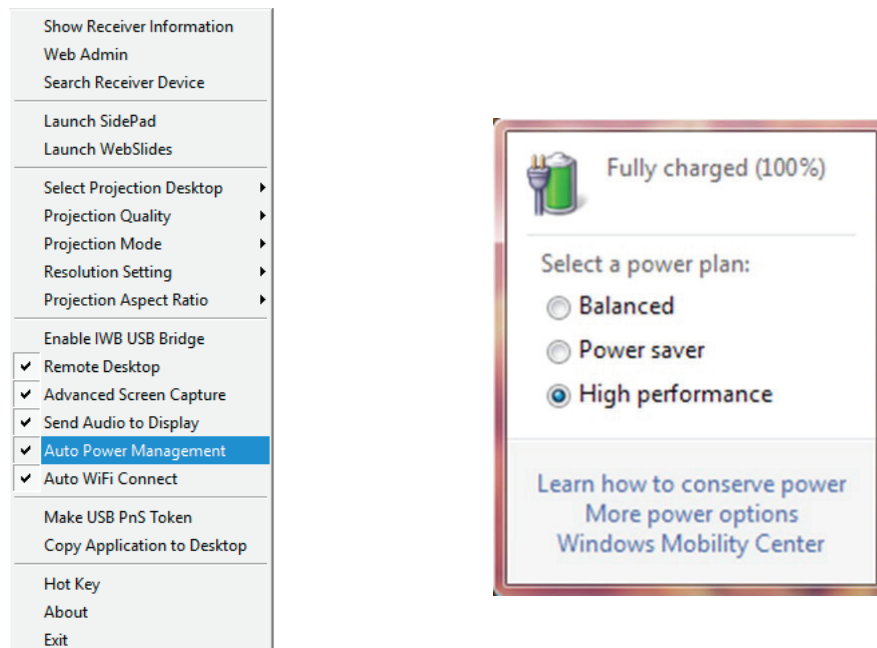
Show Receiver Information
Web Admin
Search Receiver Device

Launch SidePad
Launch WebSlides

Select Projection Desktop
Projection Quality
Projection Mode
Resolution Setting
Projection Aspect Ratio

Enable IWB USB Bridge
✔ Remote Desktop
✔ Advanced Screen Capture
✔ Send Audio to Display
✔ Auto Power Management
✔ Auto WiFi Connect

Make USB PnS Token
Copy Application to Desktop

Hot Key
About
Exit

Fully charged (100%)

Select a power plan:
Balanced
Power saver
High performance

Learn how to conserve power
More power options
Windows Mobility Center